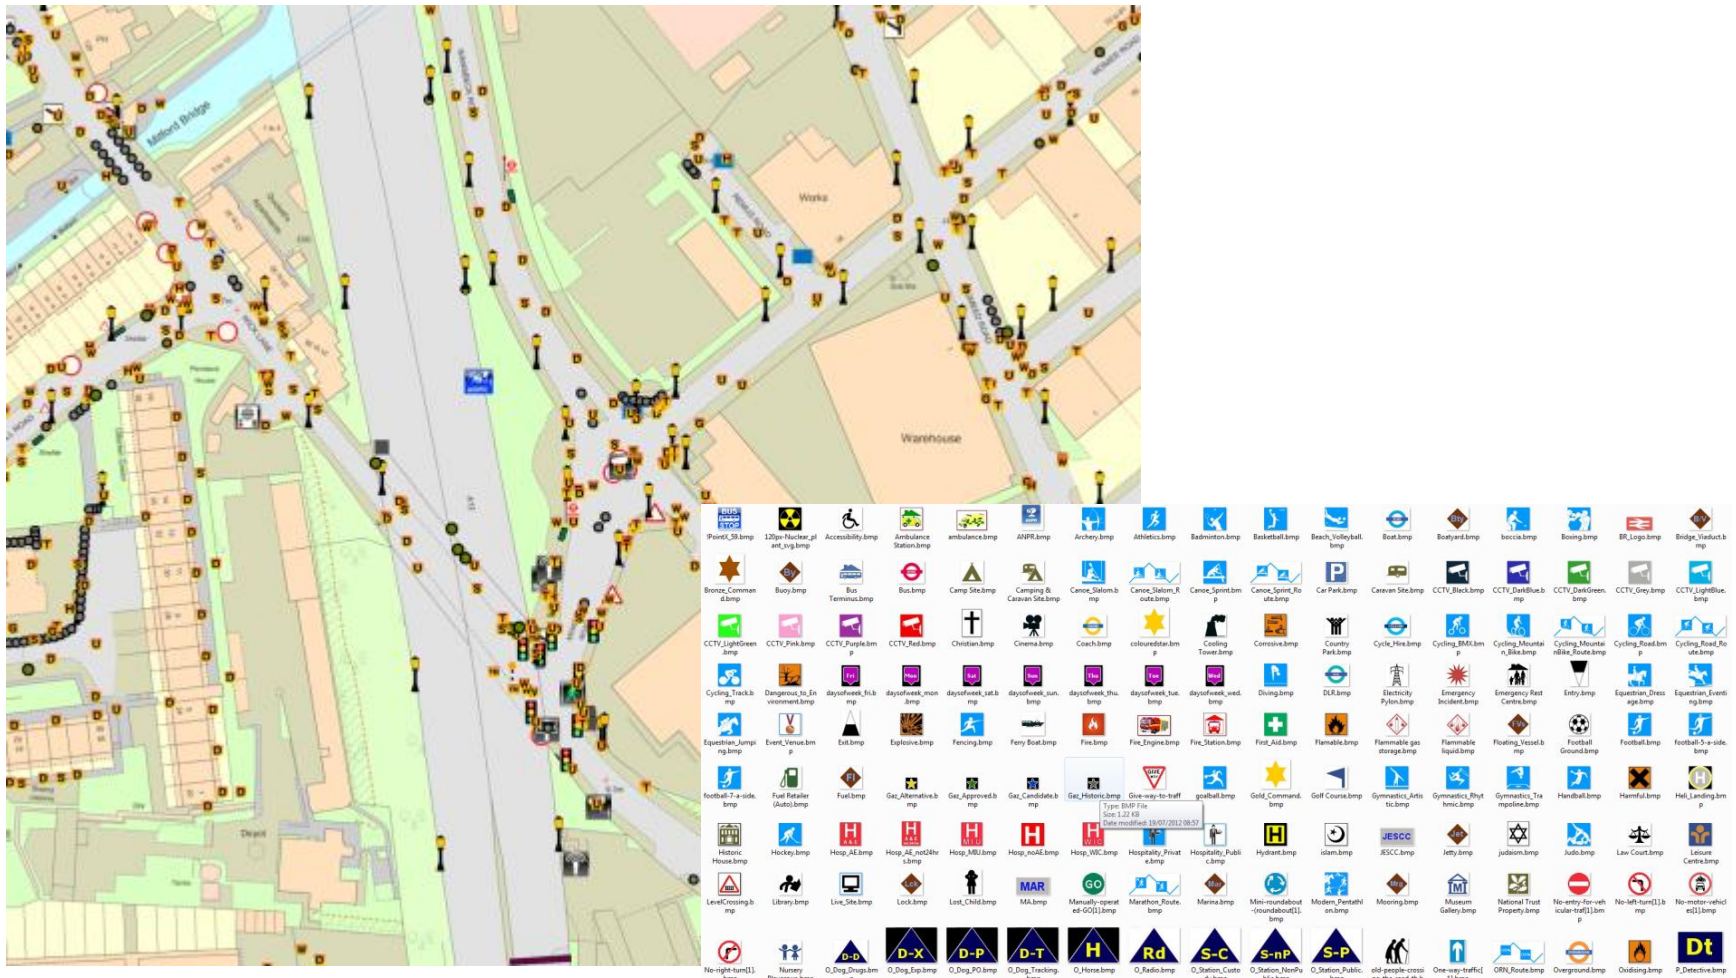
Milford Bridge

Works

Warehouse

!PointX_59.bmp 120px-Nuclear_plant_svg.bmp Accessibility.bmp Ambulance Station.bmp ambulance.bmp ANPR.bmp Archery.bmp Athletics.bmp Badminton.bmp Basketball.bmp Beach_Volleyball.bmp Boat.bmp Boatyard.bmp boccia.bmp Boxing.bmp BR_Logo.bmp Bridge_Viaduct.bmp

Bronze_Command.bmp Buoy.bmp Bus Terminus.bmp Bus.bmp Camp Site.bmp Camping & Caravan Site.bmp Canoe_Slalom.bmp Canoe_Slalom_Route.bmp Canoe_Sprint.bmp Canoe_Sprint_Route.bmp Car Park.bmp Caravan Site.bmp CCTV_Black.bmp CCTV_DarkBlue.bmp CCTV_DarkGreen.bmp CCTV_Grey.bmp CCTV_LightBlue.bmp

CCTV_LightGreen.bmp CCTV_Pink.bmp CCTV_Purple.bmp CCTV_Red.bmp Christian.bmp Cinema.bmp Coach.bmp colouredstar.bmp Cooling Tower.bmp Corrosive.bmp Country Park.bmp Cycle_Hire.bmp Cycling_BMX.bmp Cycling_Mountain_Bike.bmp Cycling_MountainBike_Route.bmp Cycling_Road.bmp Cycling_Road_Route.bmp

Cycling_Track.bmp Dangerous_to_Environment.bmp daysofweek_fri.bmp daysofweek_mon.bmp daysofweek_sat.bmp daysofweek_sun.bmp daysofweek_thu.bmp daysofweek_tue.bmp daysofweek_wed.bmp Diving.bmp DLR.bmp Electricity Pylon.bmp Emergency Incident.bmp Emergency Rest Centre.bmp Entry.bmp Equestrian_Dressage.bmp Equestrian_Eventing.bmp

Equestrian_Jumping.bmp Event_Venue.bmp Exit.bmp Explosive.bmp Fencing.bmp Ferry Boat.bmp Fire.bmp Fire_Engine.bmp Fire_Station.bmp First_Aid.bmp Flamable.bmp Flammable gas storage.bmp Flammable liquid.bmp Floating_Vessel.bmp Football Ground.bmp Football.bmp football-5-a-side.bmp

football-7-a-side.bmp Fuel Retailer (Auto).bmp Fuel.bmp Gaz_Alternative.bmp Gaz_Approved.bmp Gaz_Candidate.bmp Gaz_Historic.bmp Give-way-to-traff goalball.bmp Gold_Command.bmp Golf Course.bmp Gymnastics_Artistic.bmp Gymnastics_Rhythmic.bmp Gymnastics_Trampoline.bmp Handball.bmp Harmful.bmp Heli_Landing.bmp

Type: BMP File
Size: 1.22 KB
Date modified: 19/07/2012 08:57

Historic House.bmp Hockey.bmp Hosp_AE.bmp Hosp_AE_not24hrs.bmp Hosp_MIU.bmp Hosp_noAE.bmp Hosp_WIC.bmp Hospitality_Private.bmp Hospitality_Public.bmp Hydrant.bmp islam.bmp JESCC.bmp Jetty.bmp judaism.bmp Judo.bmp Law Court.bmp Leisure Centre.bmp

LevelCrossing.bmp Library.bmp Live_Site.bmp Lock.bmp Lost_Child.bmp MA.bmp Manually-operated-GO[1].bmp Marathon_Route.bmp Marina.bmp Mini-roundabout-(roundabout[1].bmp Modern_Pentathlon.bmp Mooring.bmp Museum Gallery.bmp National Trust Property.bmp No-entry-for-vehicular-traff[1].bmp No-left-turn[1].bmp No-motor-vehicles[1].bmp

No-right-turn[1]. Nursery O_Dog_Drugs.bmp O_Dog_Exp.bmp O_Dog_PO.bmp O_Dog_Tracking. O_Horse.bmp O_Radio.bmp O_Station_Custo O_Station_NonPu O_Station_Public. old-people-crossi One-way-traffic[ ORN_Route.bmp Overground.bmp Oxidising.bmp P_Detective.bmp

BUS STOP Bty By FI Lck Mar Mrg FV Jet MAR GO D-X D-P D-T H Rd S-C S-nP S-P Dt JESCC Fri Mon Sat Sun Thu Tue Wed